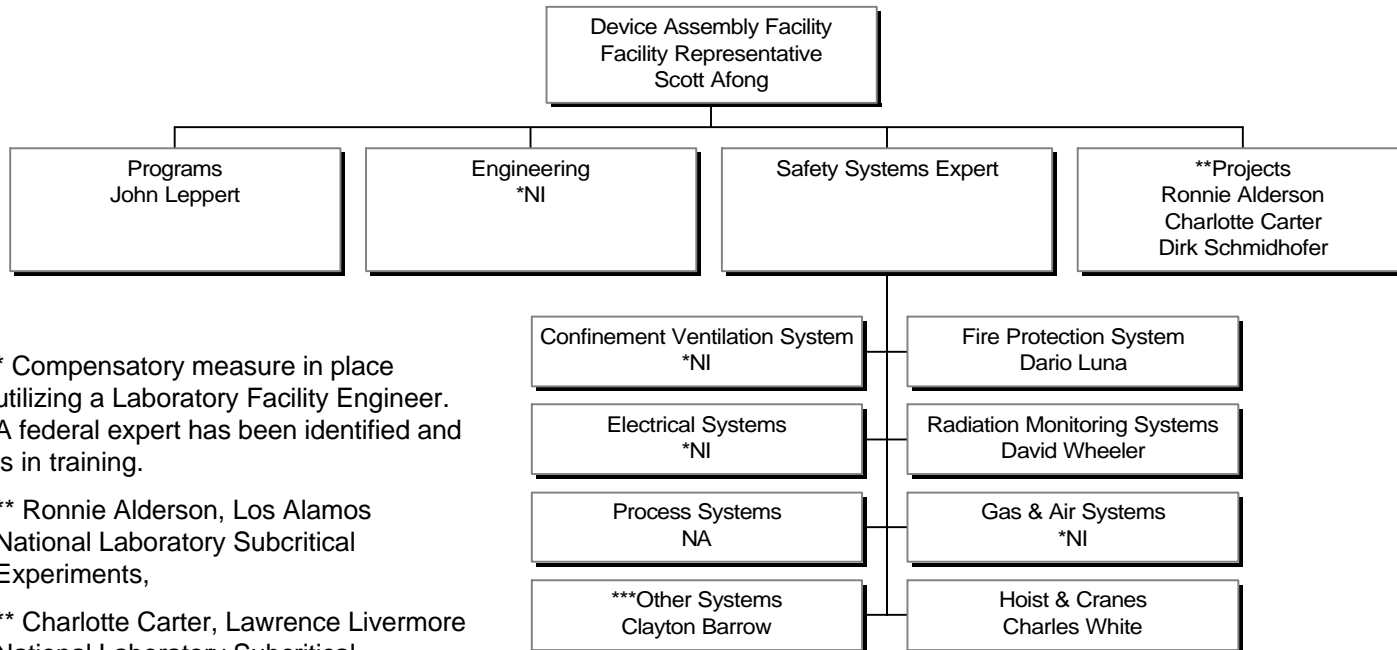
Device Assembly Facility
Facility Representative
Scott Afong

Programs
John Leppert

Engineering
*NI

Safety Systems Expert

**Projects
Ronnie Alderson
Charlotte Carter
Dirk Schmidhofer

Confinement Ventilation System
*NI

Fire Protection System
Dario Luna

Electrical Systems
*NI

Radiation Monitoring Systems
David Wheeler

Process Systems
NA

Gas & Air Systems
*NI

***Other Systems
Clayton Barrow

Hoist & Cranes
Charles White

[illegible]* Compensatory measure in place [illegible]utilizing a Laboratory Facility Engineer. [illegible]A federal expert has been identified and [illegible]s in training.

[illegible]** Ronnie Alderson, Los Alamos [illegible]National Laboratory Subcritical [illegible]Experiments,

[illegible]** Charlotte Carter, Lawrence Livermore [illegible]